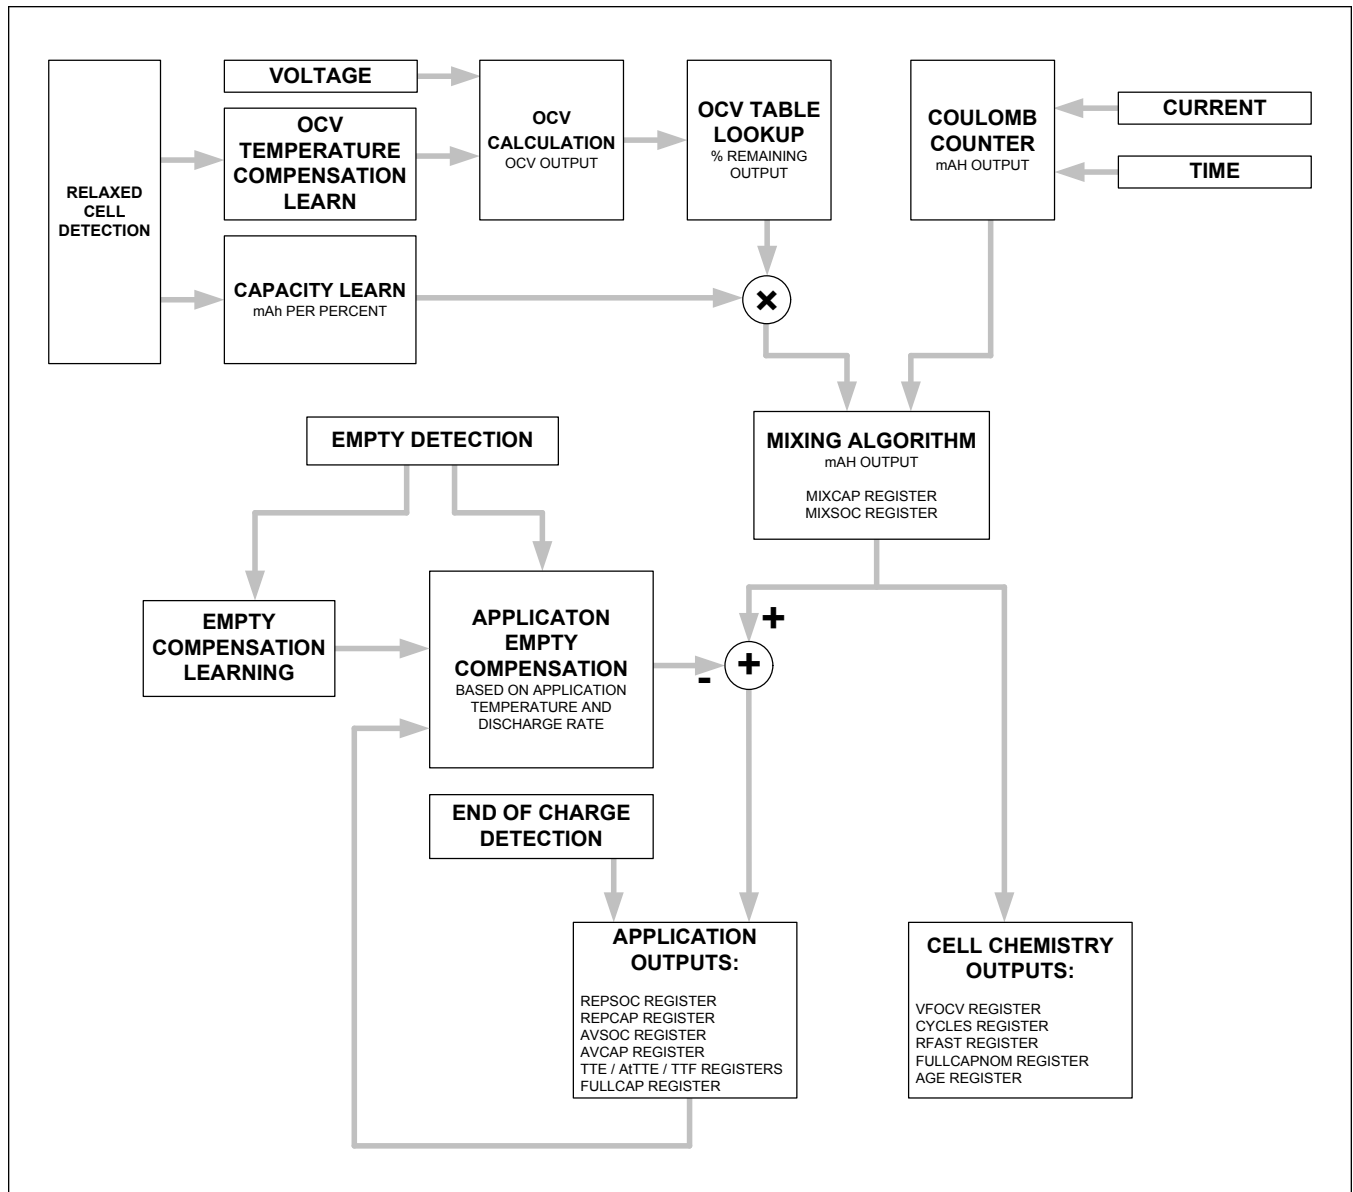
RELAXED CELL DETECTION

VOLTAGE

OCV TEMPERATURE COMPENSATION LEARN

OCV CALCULATION
OCV OUTPUT

OCV TABLE LOOKUP
% REMAINING OUTPUT

COULOMB COUNTER
mAH OUTPUT

CURRENT

TIME

CAPACITY LEARN
mAh PER PERCENT

×

MIXING ALGORITHM
mAH OUTPUT

MIXCAP REGISTER
MIXSOC REGISTER

EMPTY DETECTION

EMPTY COMPENSATION LEARNING

APPLICATON EMPTY COMPENSATION
BASED ON APPLICATION TEMPERATURE AND DISCHARGE RATE

+

-

+

END OF CHARGE DETECTION

APPLICATION OUTPUTS:

REPSOC REGISTER
REPCAP REGISTER
AVSOC REGISTER
AVCAP REGISTER
TTE / AtTTE / TTF REGISTERS
FULLCAP REGISTER

CELL CHEMISTRY OUTPUTS:

VFOCV REGISTER
CYCLES REGISTER
RFAST REGISTER
FULLCAPNOM REGISTER
AGE REGISTER